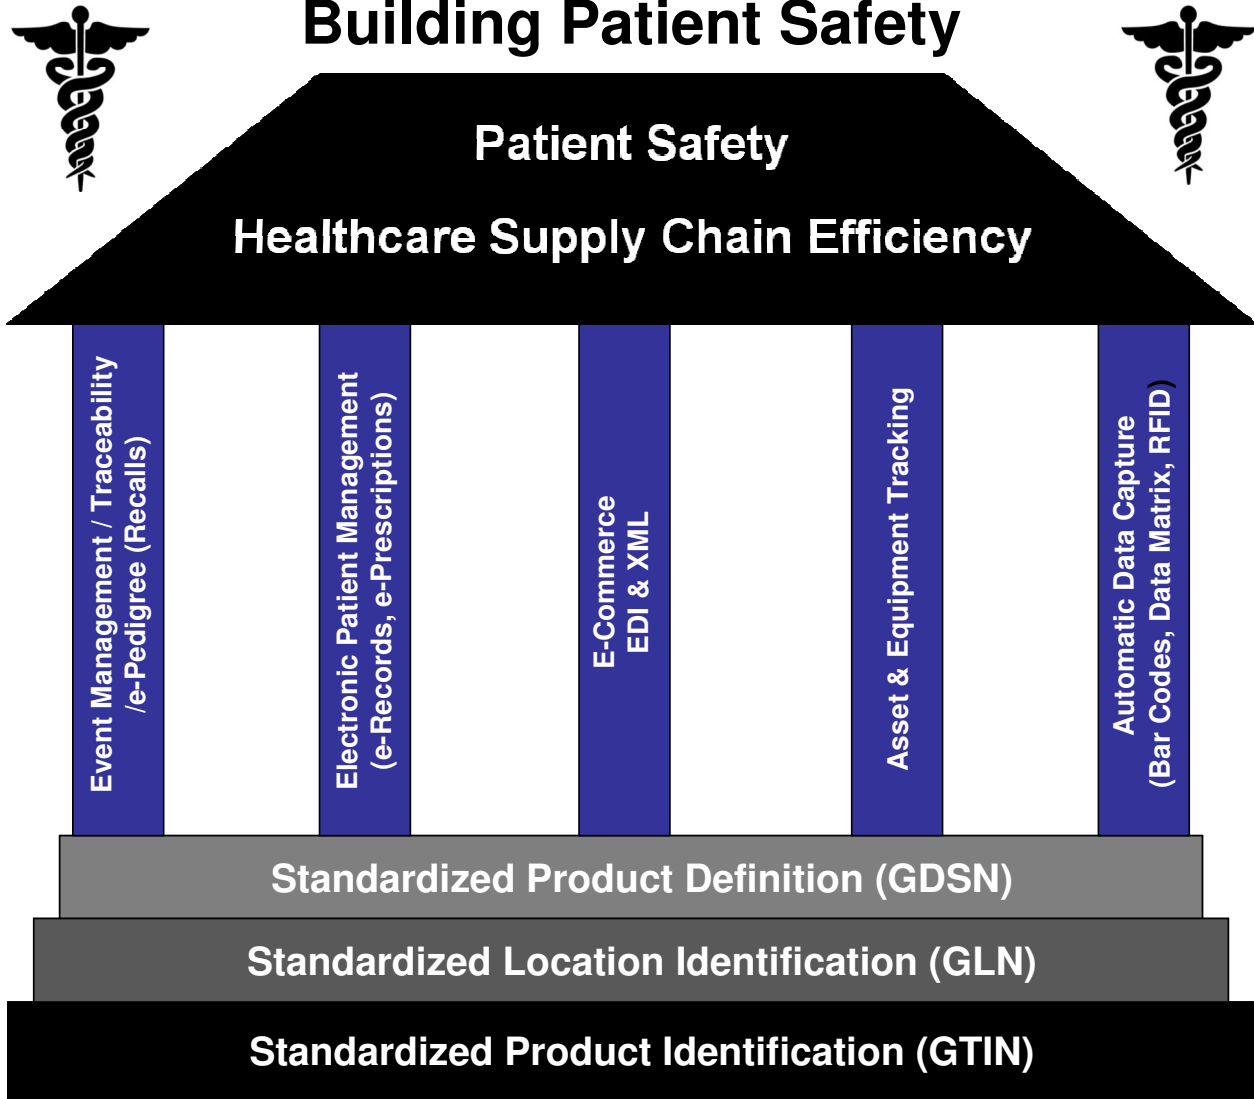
Building Patient Safety

Patient Safety

Healthcare Supply Chain Efficiency

Event Management / Traceability /e-Pedigree (Recalls)

Electronic Patient Management (e-Records, e-Prescriptions)

E-Commerce EDI & XML

Asset & Equipment Tracking

Automatic Data Capture (Bar Codes, Data Matrix, RFID)

Standardized Product Definition (GDSN)

Standardized Location Identification (GLN)

Standardized Product Identification (GTIN)